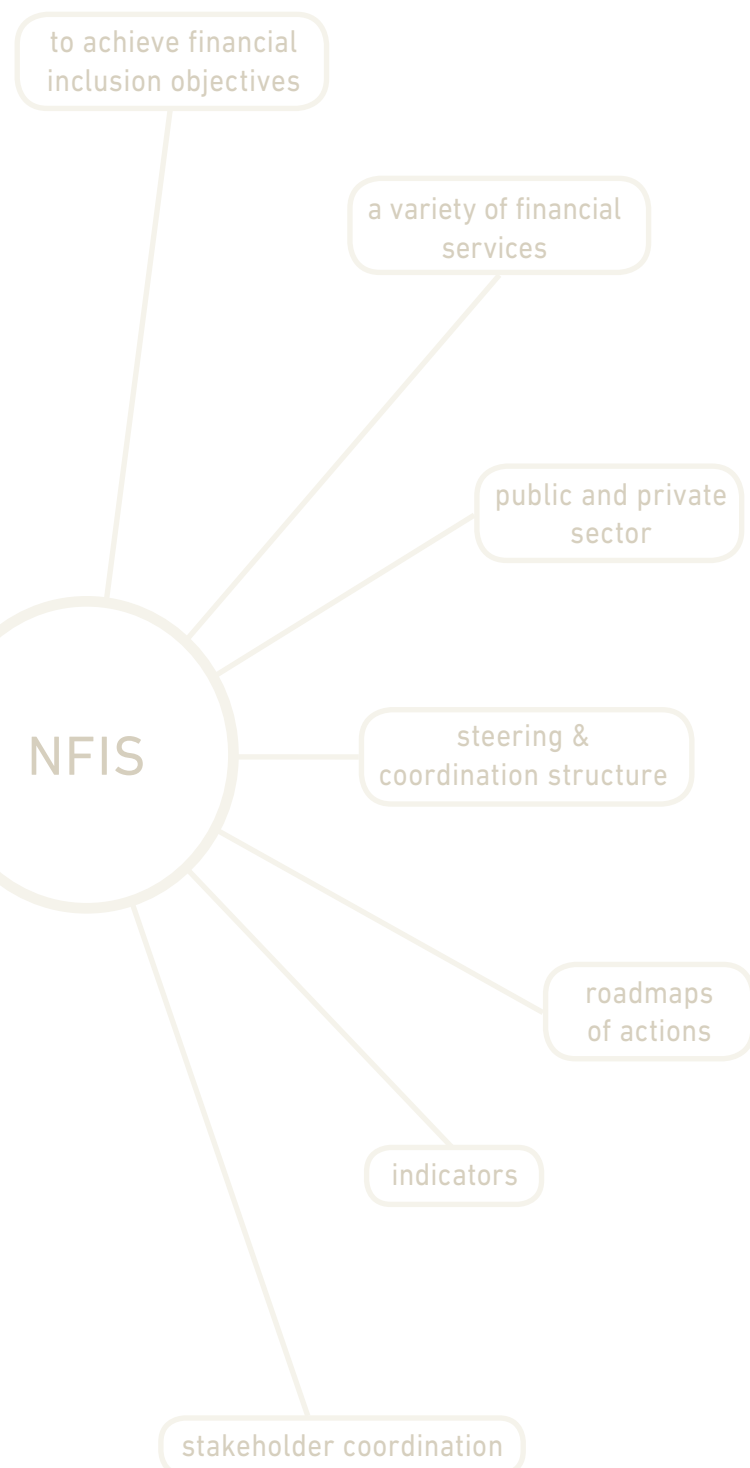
to achieve financial inclusion objectives

a variety of financial services

public and private sector

NFIS

steering & coordination structure

roadmaps of actions

indicators

stakeholder coordination